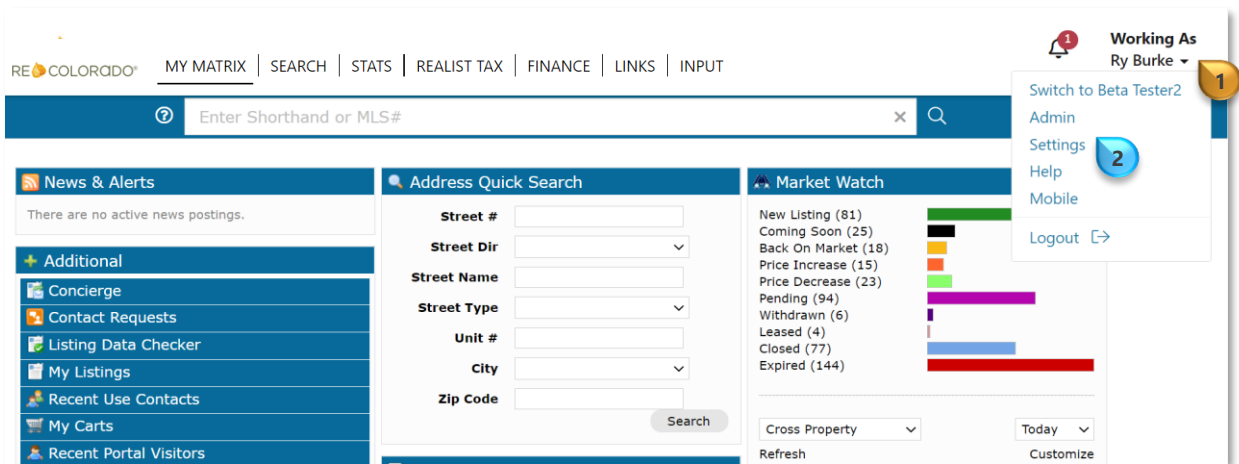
RE COLORADO®

MY MATRIX | SEARCH | STATS | REALIST TAX | FINANCE | LINKS | INPUT

1

Working As
Ry Burke

1

Switch to Beta Tester2
Admin
Settings
Help
Mobile
Logout

2

Enter Shorthand or MLS#

News & Alerts
There are no active news postings.

Additional
Concierge
Contact Requests
Listing Data Checker
My Listings
Recent Use Contacts
My Carts
Recent Portal Visitors

Address Quick Search
Street #
Street Dir
Street Name
Street Type
Unit #
City
Zip Code
Search

Market Watch
New Listing (81)
Coming Soon (25)
Back On Market (18)
Price Increase (15)
Price Decrease (23)
Pending (94)
Withdrawn (6)
Leased (4)
Closed (77)
Expired (144)

Cross Property
Today
Refresh
Customize